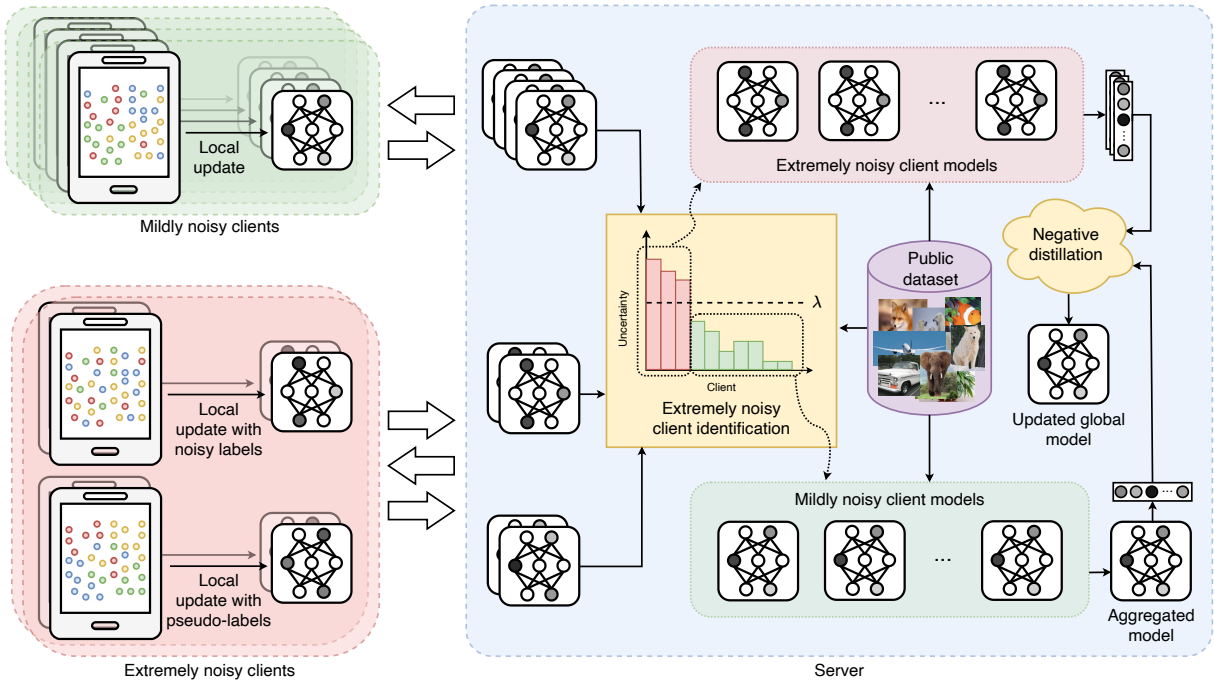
Local update

Mildly noisy clients

Local update with noisy labels

Local update with pseudo-labels

Extremely noisy clients

...

Extremely noisy client models

Uncertainty

$\lambda$

Client

Extremely noisy client identification

Public dataset

Negative distillation

Updated global model

Mildly noisy client models

...

Aggregated model

Server